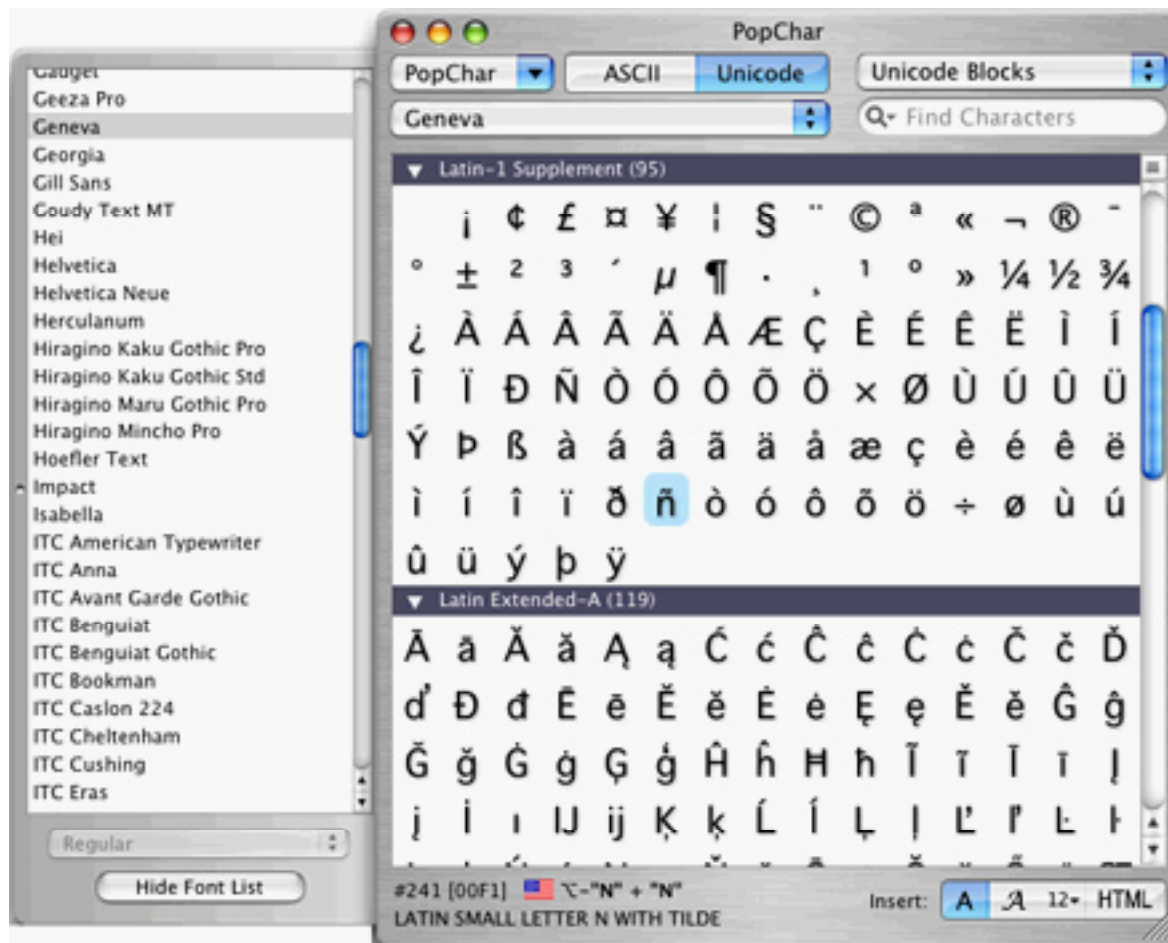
Gadget
Geeza Pro
Geneva
Georgia
Gill Sans
Coudy Text MT
Hei
Helvetica
Helvetica Neue
Herculanum
Hiragino Kaku Gothic Pro
Hiragino Kaku Gothic Std
Hiragino Maru Gothic Pro
Hiragino Mincho Pro
Hoefler Text
Impact
Isabella
ITC American Typewriter
ITC Anna
ITC Avant Garde Gothic
ITC Benguiat
ITC Benguiat Gothic
ITC Bookman
ITC Caslon 224
ITC Cheltenham
ITC Cushing
ITC Eras

Regular

Hide Font List

PopChar

PopChar ASCII Unicode Unicode Blocks

Geneva Find Characters

Latin-1 Supplement (95)

¡ ¢ £ ¤ ¥ ¦ § ¨ © ª « ¬ ® ¯
° ± ² ³ ´ µ ¶ · ¸ ¹ º » ¼ ½ ¾
¿ À Á Â Ã Ä Å Æ Ç È É Ê Ë Ì Í
Î Ï Ð Ñ Ò Ó Ô Õ Ö × Ø Ù Ú Û Ü
Ý Þ ß à á â ã ä å æ ç è é ê ë
ì í î ï ð ñ ò ó ô õ ö ÷ ø ù ú
û ü ý þ ÿ

Latin Extended-A (119)

Ā ā Ă ă Ą ą Ć ć Ĉ ĉ Ċ ċ Č č Ď
ď Đ đ Ē ē Ĕ ĕ Ė ė Ę ę Ě ě Ĝ ĝ
Ğ ğ Ġ ġ Ģ ģ Ĥ ĥ Ħ ħ Ĩ ĩ Ī ī Ĭ
ĭ İ ı Ĳ ĳ Ķ ķ Ĺ ĺ Ļ ļ Ľ ľ Ŀ ŀ

#241 [00F1] ⌥-"N" + "N"
LATIN SMALL LETTER N WITH TILDE

Insert: A 𝒜 12 HTML